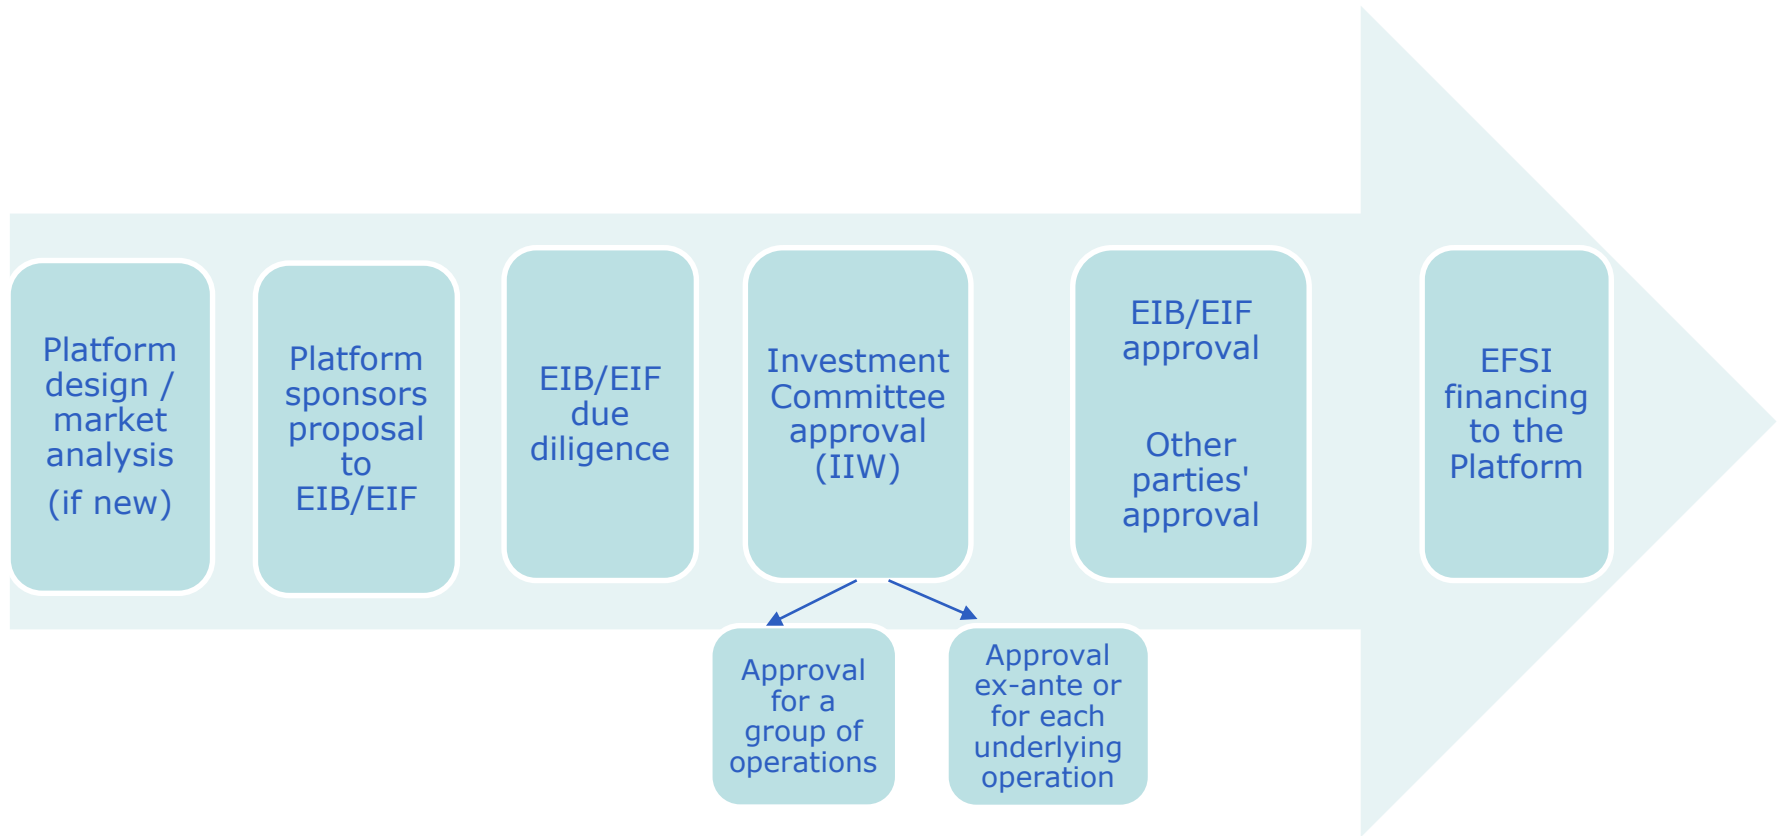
Platform design / market analysis (if new)

Platform sponsors proposal to EIB/EIF

EIB/EIF due diligence

Investment Committee approval (IIW)

EIB/EIF approval

Other parties' approval

EFSI financing to the Platform

Approval for a group of operations

Approval ex-ante or for each underlying operation